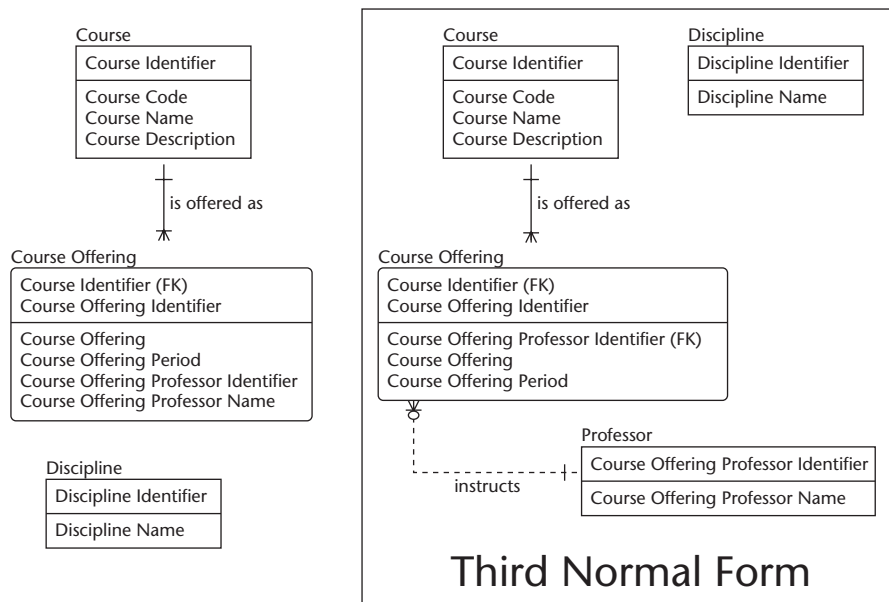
Course
Course Identifier
Course Code
Course Name
Course Description

is offered as

Course Offering
Course Identifier (FK)
Course Offering Identifier
Course Offering
Course Offering Period
Course Offering Professor Identifier
Course Offering Professor Name

Discipline
Discipline Identifier
Discipline Name

Course
Course Identifier
Course Code
Course Name
Course Description

Discipline
Discipline Identifier
Discipline Name

is offered as

Course Offering
Course Identifier (FK)
Course Offering Identifier
Course Offering Professor Identifier (FK)
Course Offering
Course Offering Period

Professor
Course Offering Professor Identifier
Course Offering Professor Name

instructs

Third Normal Form